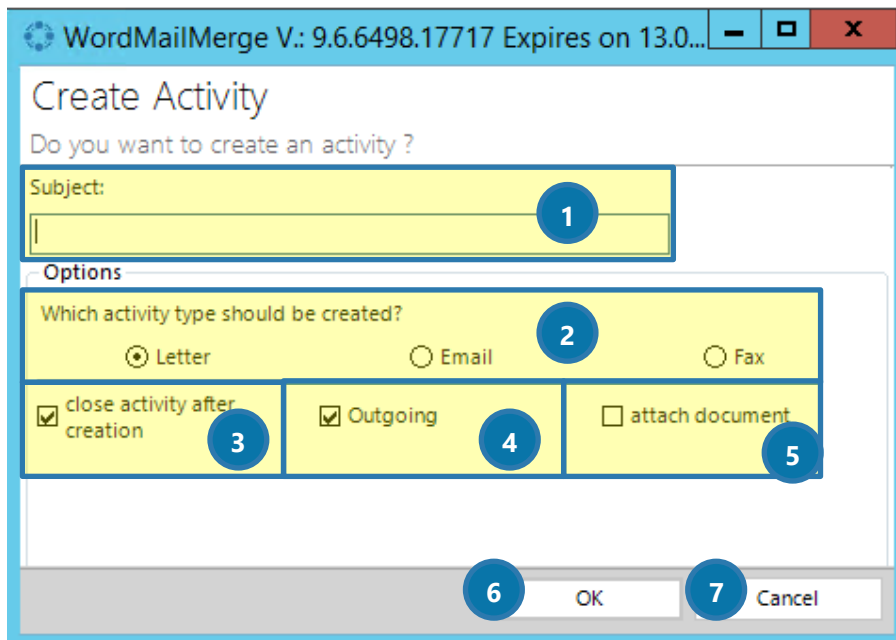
WordMailMerge V.: 9.6.6498.17717 Expires on 13.0...

Create Activity

Do you want to create an activity ?

Subject:

1

Options

Which activity type should be created?

2

Letter

Email

Fax

close activity after creation

3

Outgoing

4

attach document

5

6

OK

7

Cancel